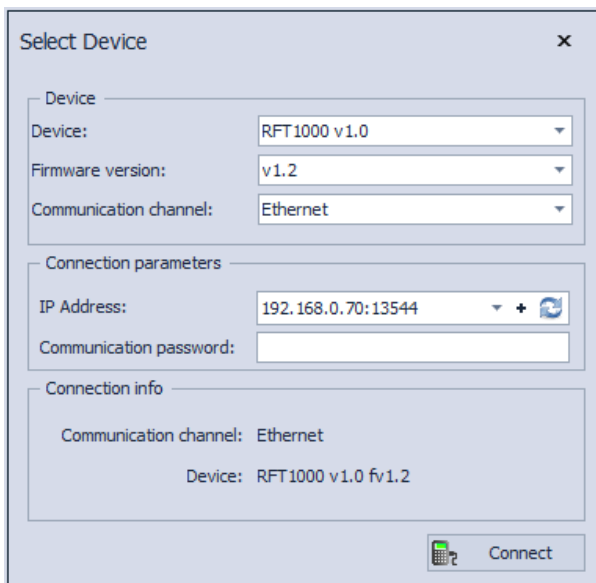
Select Device ×

Device
Device: RFT1000 v1.0
Firmware version: v1.2
Communication channel: Ethernet

Connection parameters
IP Address: 192.168.0.70:13544 +
Communication password:

Connection info
Communication channel: Ethernet
Device: RFT1000 v1.0 fv1.2

Connect